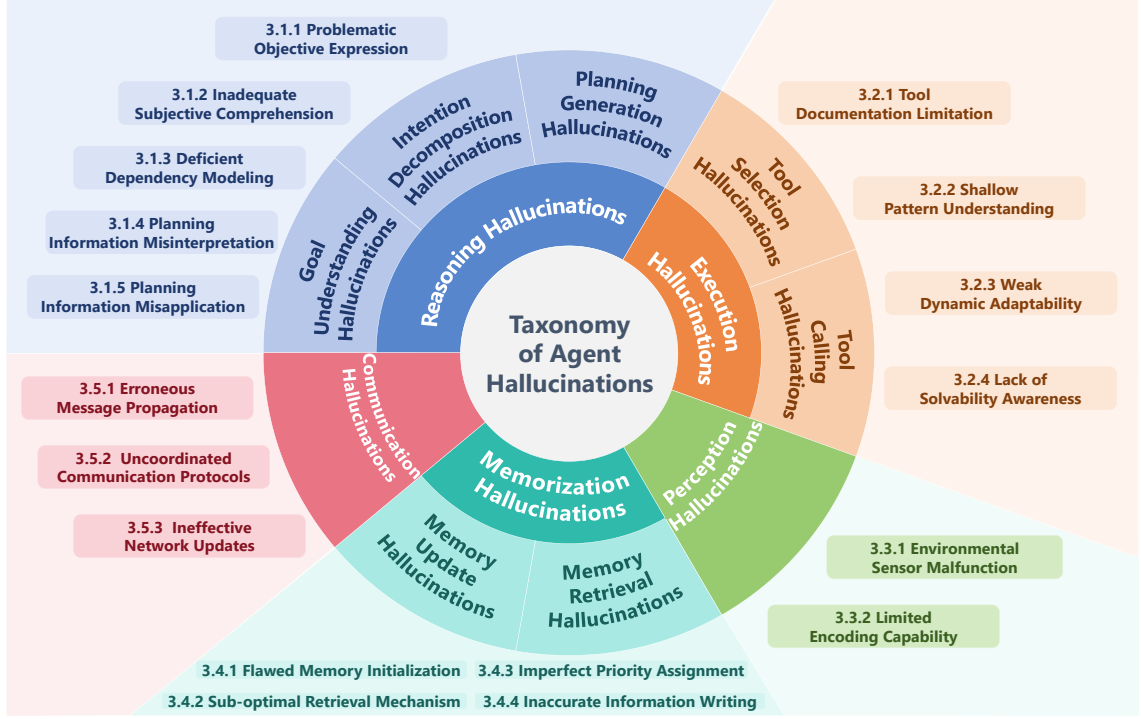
3.1.1 Problematic Objective Expression

3.1.2 Inadequate Subjective Comprehension

3.1.3 Deficient Dependency Modeling

3.1.4 Planning Information Misinterpretation

3.1.5 Planning Information Misapplication

Goal Understanding Hallucinations

Intention Decomposition Hallucinations

Planning Generation Hallucinations

Reasoning Hallucinations

3.2.1 Tool Documentation Limitation

3.2.2 Shallow Pattern Understanding

3.2.3 Weak Dynamic Adaptability

3.2.4 Lack of Solvability Awareness

Tool Selection Hallucinations

Tool Calling Hallucinations

Execution Hallucinations

Taxonomy of Agent Hallucinations

3.5.1 Erroneous Message Propagation

3.5.2 Uncoordinated Communication Protocols

3.5.3 Ineffective Network Updates

Communication Hallucinations

Memorization Hallucinations

Memory Update Hallucinations

Memory Retrieval Hallucinations

Perception Hallucinations

3.3.1 Environmental Sensor Malfunction

3.3.2 Limited Encoding Capability

3.4.1 Flawed Memory Initialization

3.4.3 Imperfect Priority Assignment

3.4.2 Sub-optimal Retrieval Mechanism

3.4.4 Inaccurate Information Writing